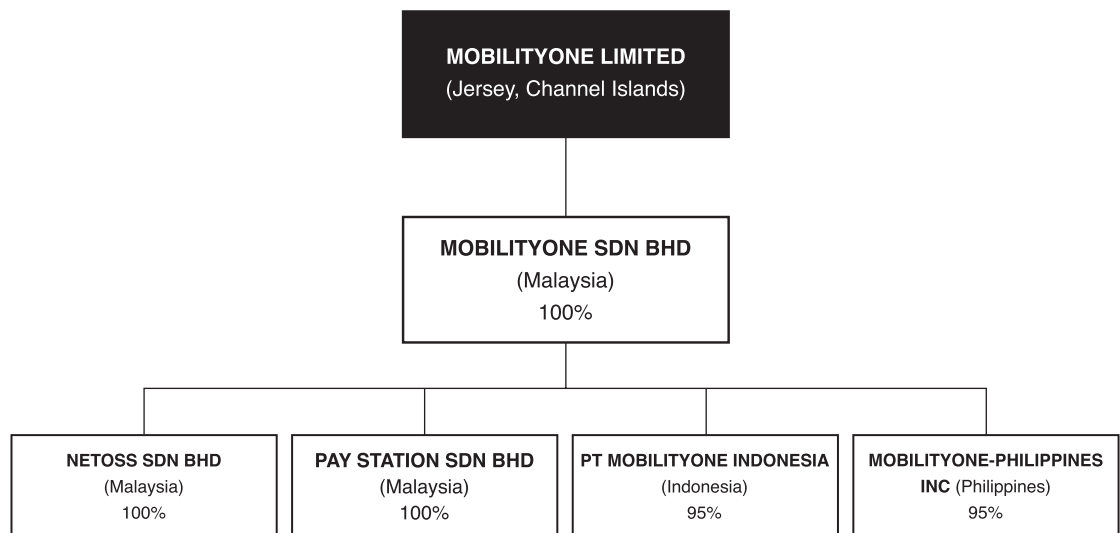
MOBILITYONE LIMITED
(Jersey, Channel Islands)

MOBILITYONE SDN BHD
(Malaysia)
100%

NETOSS SDN BHD
(Malaysia)
100%

PAY STATION SDN BHD
(Malaysia)
100%

PT MOBILITYONE INDONESIA
(Indonesia)
95%

MOBILITYONE-PHILIPPINES INC (Philippines)
95%